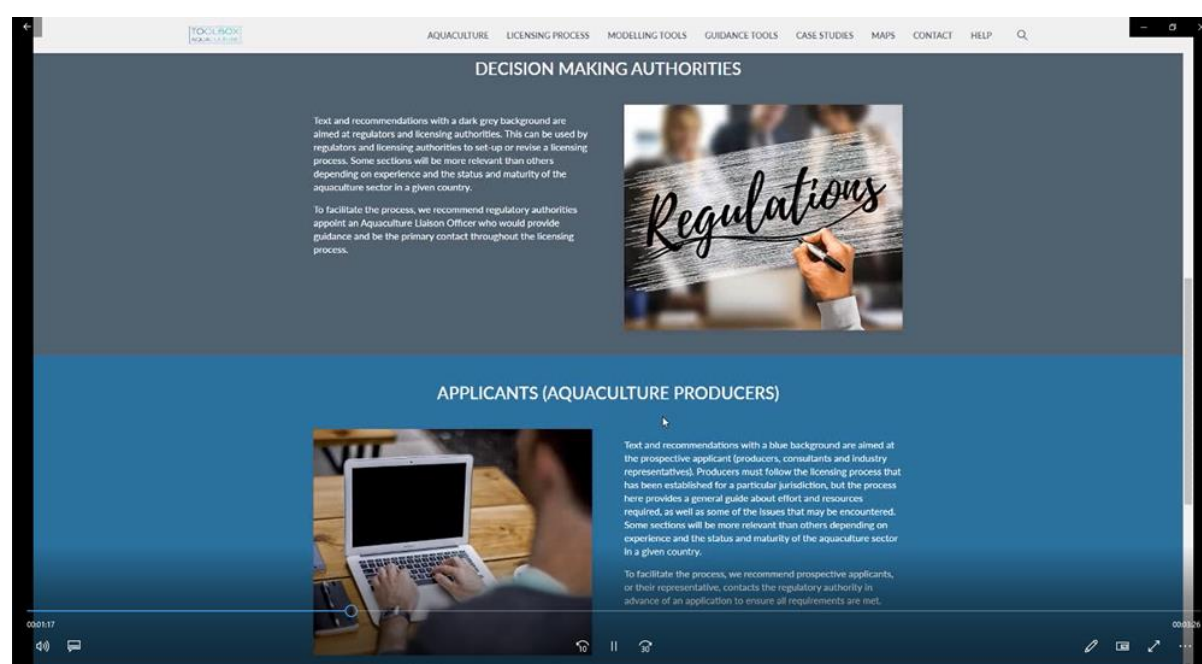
TOOLBOX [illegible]

AQUACULTURE LICENSING PROCESS MODELLING TOOLS GUIDANCE TOOLS CASE STUDIES MAPS CONTACT HELP

DECISION MAKING AUTHORITIES

Text and recommendations with a dark grey background are aimed at regulators and licensing authorities. This can be used by regulators and licensing authorities to set-up or revise a licensing process. Some sections will be more relevant than others depending on experience and the status and maturity of the aquaculture sector in a given country.

To facilitate the process, we recommend regulatory authorities appoint an Aquaculture Liaison Officer who would provide guidance and be the primary contact throughout the licensing process.

Regulations

APPLICANTS (AQUACULTURE PRODUCERS)

Text and recommendations with a blue background are aimed at the prospective applicant (producers, consultants and industry representatives). Producers must follow the licensing process that has been established for a particular jurisdiction, but the process here provides a general guide about effort and resources required, as well as some of the issues that may be encountered. Some sections will be more relevant than others depending on experience and the status and maturity of the aquaculture sector in a given country.

To facilitate the process, we recommend prospective applicants, or their representative, contacts the regulatory authority in advance of an application to ensure all requirements are met.

00:01:17

00:03:26

10

30